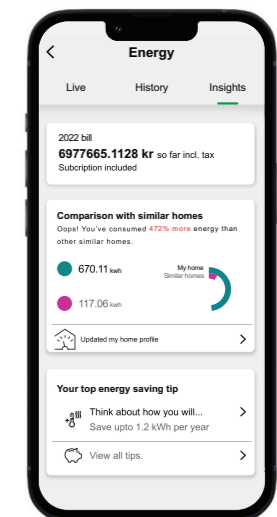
<

Energy

Live

History

Insights

2022 bill

6977665.1128 kr so far incl. tax

Subcription included

Comparison with similar homes

Oops! You've consumed 472% more energy than other similar homes.

670.11 kwh

117.06 kwh

My home

Similar homes

Updated my home profile

>

Your top energy saving tip

Think about how you will...

Save upto 1.2 kWh per year

>

View all tips.

>